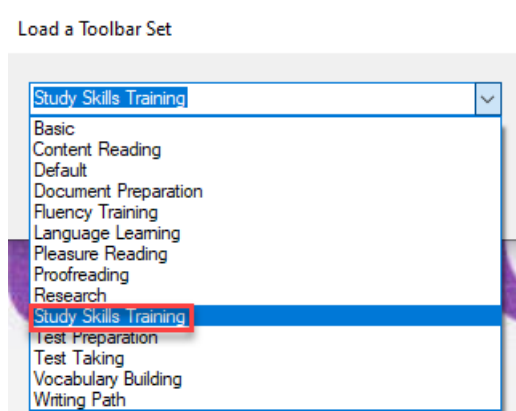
Load a Toolbar Set

Study Skills Training

Basic
Content Reading
Default
Document Preparation
Fluency Training
Language Learning
Pleasure Reading
Proofreading
Research
Study Skills Training
Test Preparation
Test Taking
Vocabulary Building
Writing Path